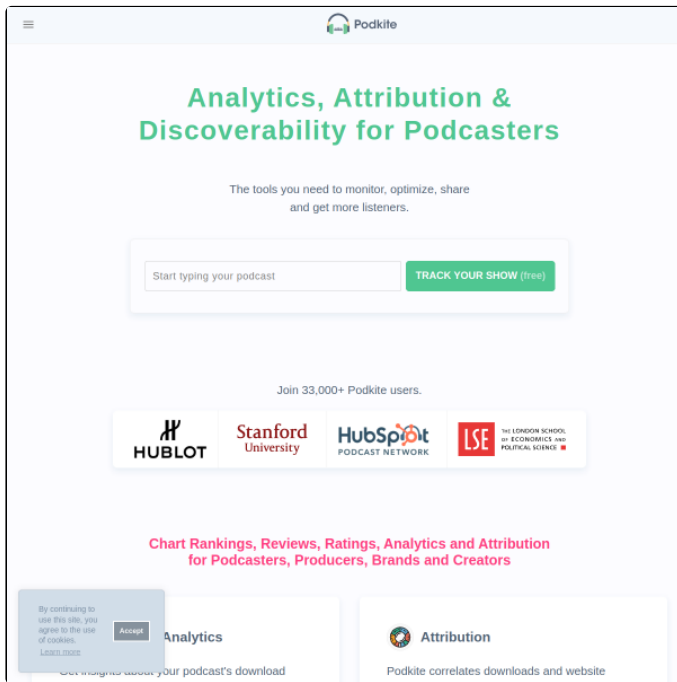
Podkite

Analytics, Attribution & Discoverability for Podcasters

The tools you need to monitor, optimize, share and get more listeners.

Start typing your podcast

TRACK YOUR SHOW (free)

Join 33,000+ Podkite users.

HUBLOT

Stanford University

HubSpot PODCAST NETWORK

LSE THE LONDON SCHOOL OF ECONOMICS AND POLITICAL SCIENCE

Chart Rankings, Reviews, Ratings, Analytics and Attribution for Podcasters, Producers, Brands and Creators

By continuing to use this site, you agree to the use of cookies. Learn more

Accept

Analytics

Get insights about your podcast's download

Attribution

Podkite correlates downloads and website